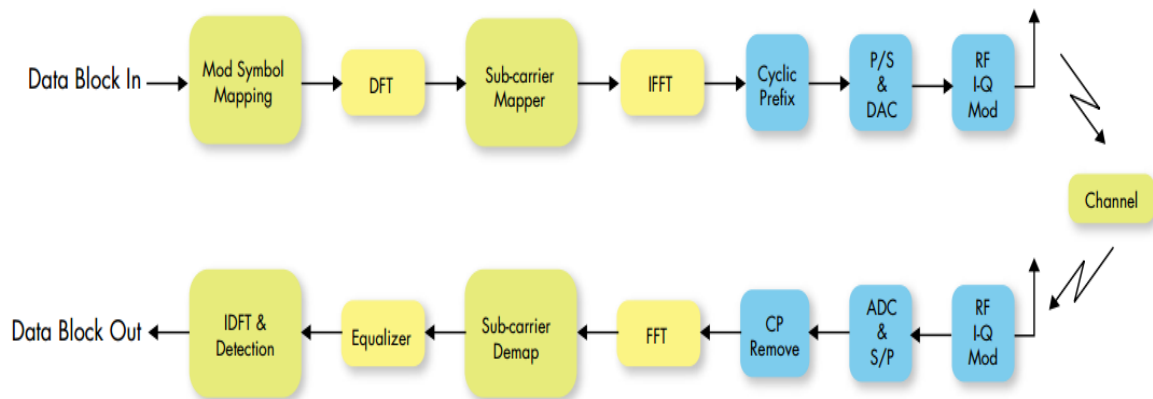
Data Block In

Mod Symbol Mapping

DFT

Sub-carrier Mapper

IFFT

Cyclic Prefix

P/S & DAC

RF I-Q Mod

Channel

RF I-Q Mod

ADC & S/P

CP Remove

FFT

Sub-carrier Demap

Equalizer

IDFT & Detection

Data Block Out